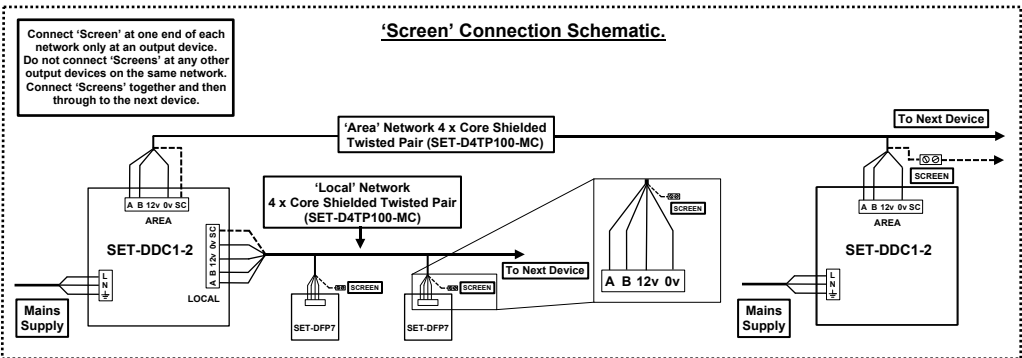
'Screen' Connection Schematic.

Connect 'Screen' at one end of each network only at an output device. Do not connect 'Screens' at any other output devices on the same network. Connect 'Screens' together and then through to the next device.

'Area' Network 4 x Core Shielded Twisted Pair (SET-D4TP100-MC)

To Next Device

SCREEN

A B 12v 0v SC
AREA

SET-DDC1-2

'Local' Network
4 x Core Shielded Twisted Pair
(SET-D4TP100-MC)

A B 12v 0v SC

LOCAL

L N ⏚

Mains Supply

SCREEN

SET-DFP7

SCREEN

SET-DFP7

To Next Device

SCREEN

A B 12v 0v

A B 12v 0v SC
AREA

SET-DDC1-2

L N ⏚

Mains Supply